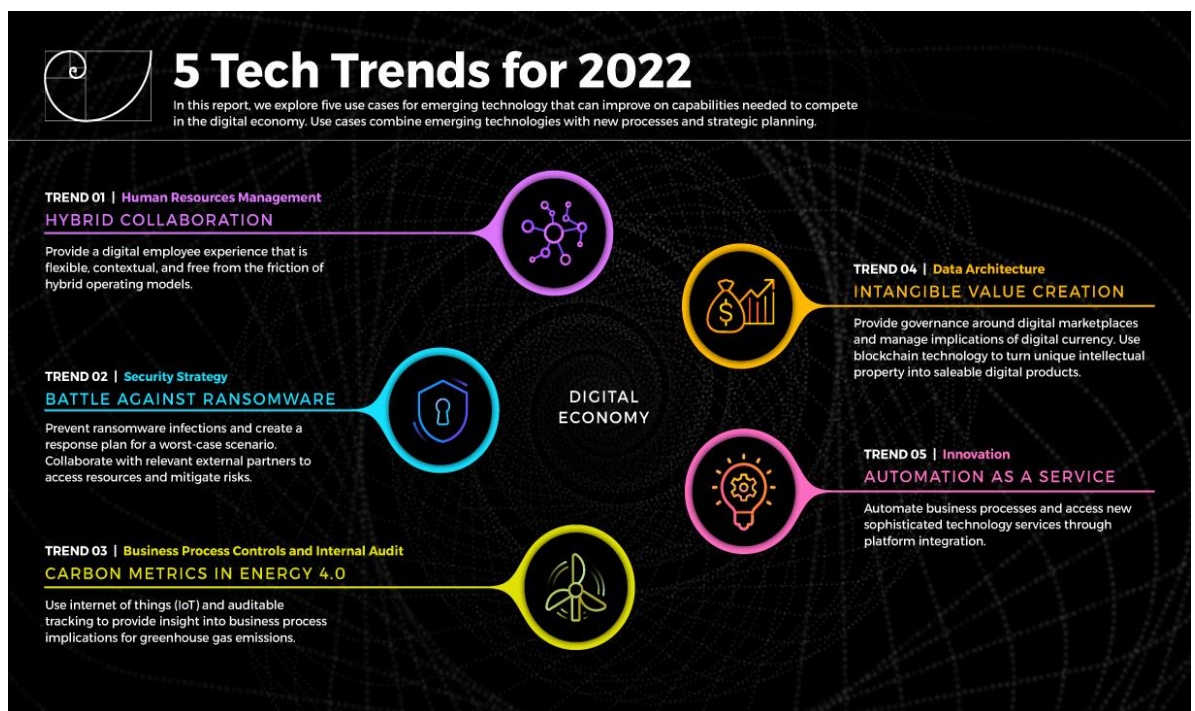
5 Tech Trends for 2022

In this report, we explore five use cases for emerging technology that can improve on capabilities needed to compete in the digital economy. Use cases combine emerging technologies with new processes and strategic planning.

TREND 01 | Human Resources Management
HYBRID COLLABORATION
Provide a digital employee experience that is flexible, contextual, and free from the friction of hybrid operating models.

TREND 02 | Security Strategy
BATTLE AGAINST RANSOMWARE
Prevent ransomware infections and create a response plan for a worst-case scenario. Collaborate with relevant external partners to access resources and mitigate risks.

TREND 03 | Business Process Controls and Internal Audit
CARBON METRICS IN ENERGY 4.0
Use internet of things (IoT) and auditable tracking to provide insight into business process implications for greenhouse gas emissions.

DIGITAL ECONOMY

TREND 04 | Data Architecture
INTANGIBLE VALUE CREATION
Provide governance around digital marketplaces and manage implications of digital currency. Use blockchain technology to turn unique intellectual property into saleable digital products.

TREND 05 | Innovation
AUTOMATION AS A SERVICE
Automate business processes and access new sophisticated technology services through platform integration.